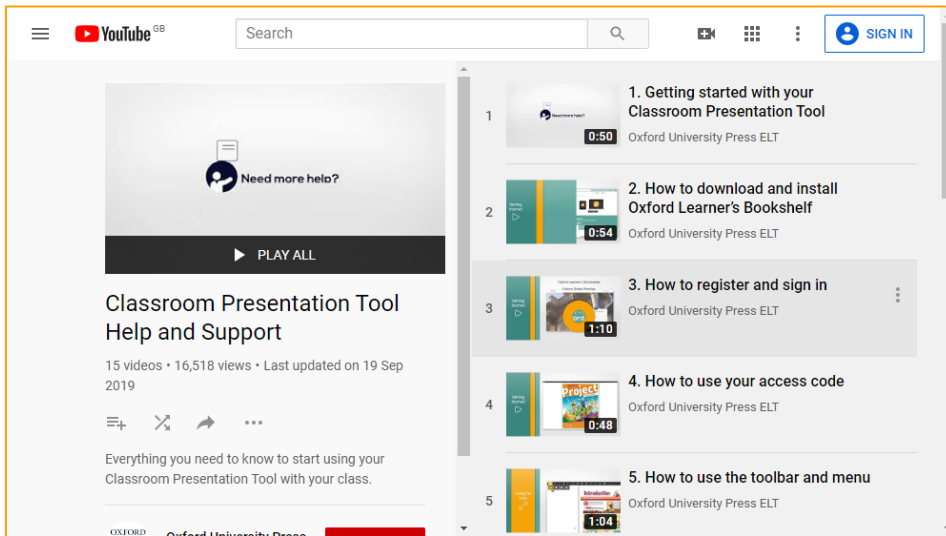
YouTube GB

Search

SIGN IN

Need more help?

PLAY ALL

Classroom Presentation Tool Help and Support

15 videos • 16,518 views • Last updated on 19 Sep 2019

Everything you need to know to start using your Classroom Presentation Tool with your class.

OXFORD

Oxford University Press

1

Need more help?

0:50

1. Getting started with your Classroom Presentation Tool

Oxford University Press ELT

2

0:54

2. How to download and install Oxford Learner's Bookshelf

Oxford University Press ELT

3

1:10

3. How to register and sign in

Oxford University Press ELT

4

Project

0:48

4. How to use your access code

Oxford University Press ELT

5

Introduction

1:04

5. How to use the toolbar and menu

Oxford University Press ELT